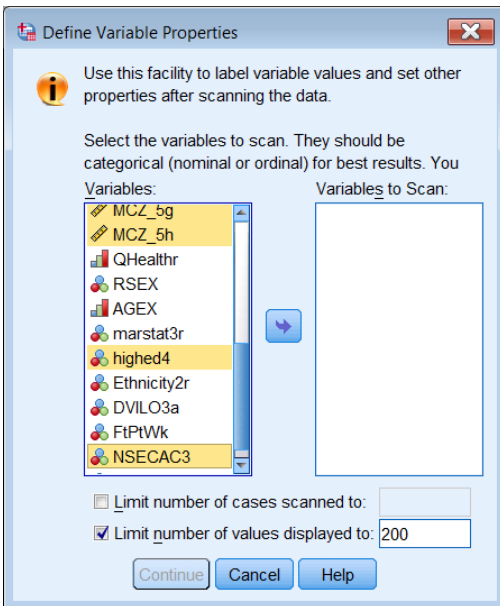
Define Variable Properties

Use this facility to label variable values and set other properties after scanning the data.

Select the variables to scan. They should be categorical (nominal or ordinal) for best results. You

Variables:

MCZ_5g
MCZ_5h
QHealthr
RSEX
AGEX
marstat3r
highed4
Ethnicity2r
DVILO3a
FtPtWk
NSECAC3

Variables to Scan:

Limit number of cases scanned to:

Limit number of values displayed to: 200

Continue
Cancel
Help